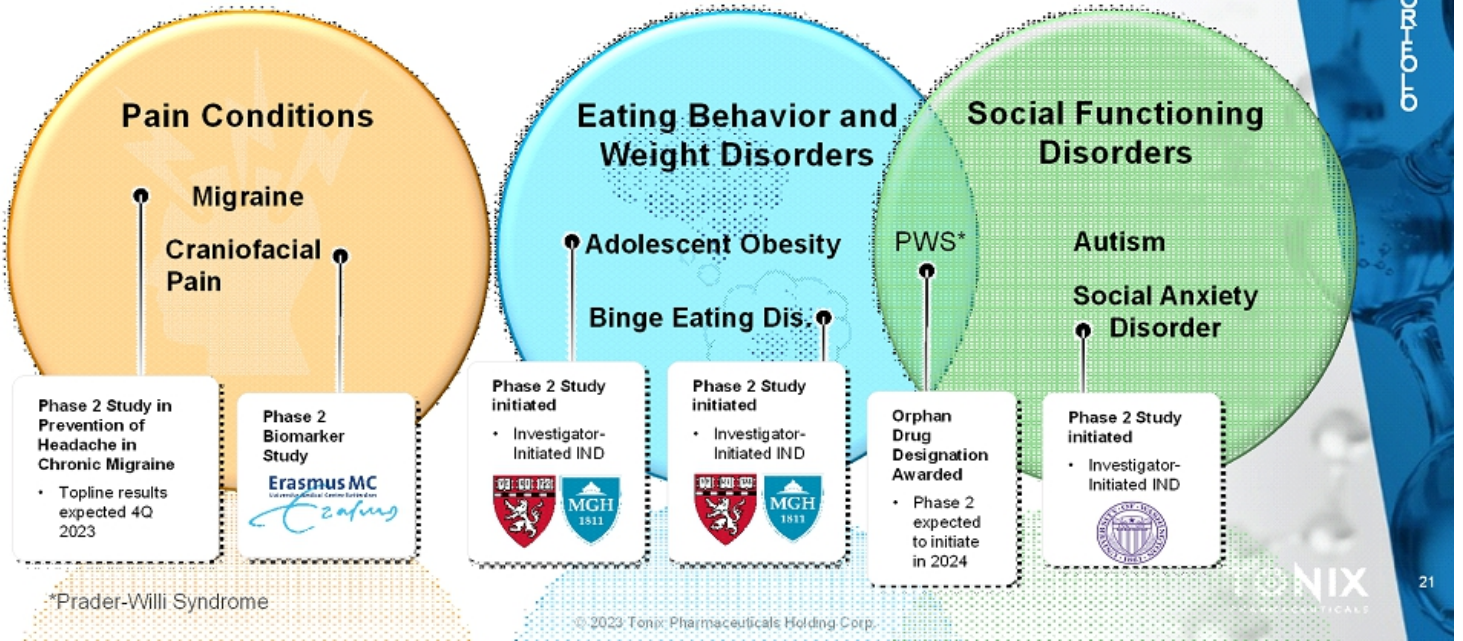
Pain Conditions

Migraine

Craniofacial Pain

Eating Behavior and Weight Disorders

Adolescent Obesity

Binge Eating Dis.

Social Functioning Disorders

PWS*

Autism

Social Anxiety Disorder

Phase 2 Study in Prevention of Headache in Chronic Migraine
• Topline results expected 4Q 2023

Phase 2 Biomarker Study

Erasmus MC

Phase 2 Study initiated
• Investigator-Initiated IND

MGH 1811

Phase 2 Study initiated
• Investigator-Initiated IND

MGH 1811

Orphan Drug Designation Awarded
• Phase 2 expected to initiate in 2024

Phase 2 Study initiated
• Investigator-Initiated IND

*Prader-Willi Syndrome

© 2023 Tonix Pharmaceuticals Holding Corp.

NIX

21

ORTFOLIO